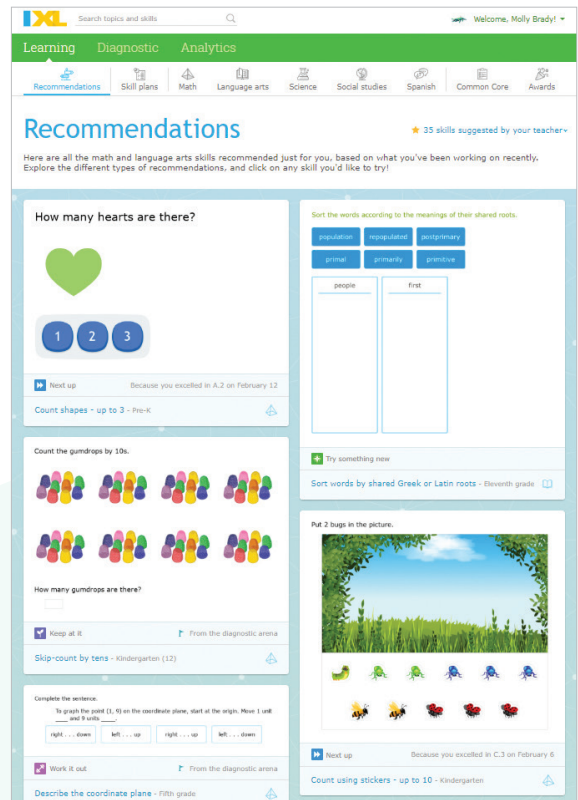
IXL

Search topics and skills

Welcome, Molly Brady!

Learning Diagnostic Analytics

Recommendations Skill plans Math Language arts Science Social studies Spanish Common Core Awards

Recommendations

35 skills suggested by your teacher

Here are all the math and language arts skills recommended just for you, based on what you've been working on recently. Explore the different types of recommendations, and click on any skill you'd like to try!

How many hearts are there?

1 2 3

Next up Because you excelled in A.2 on February 12

Count shapes - up to 3 - Pre-K

Sort the words according to the meanings of their shared roots.

population repopulated postprimary
primal primarily primitive

people first

Try something new

Sort words by shared Greek or Latin roots - Eleventh grade

Count the gumdrops by 10s.

How many gumdrops are there?

Keep at it From the diagnostic arena

Skip-count by tens - Kindergarten (12)

Put 2 bugs in the picture.

Next up Because you excelled in C.3 on February 6

Count using stickers - up to 10 - Kindergarten

Complete the sentence.

To graph the point (1, 9) on the coordinate plane, start at the origin. Move 1 unit ____ and 9 units ____.

right . . . down left . . . up right . . . up left . . . down

Work it out From the diagnostic arena

Describe the coordinate plane - Fifth grade